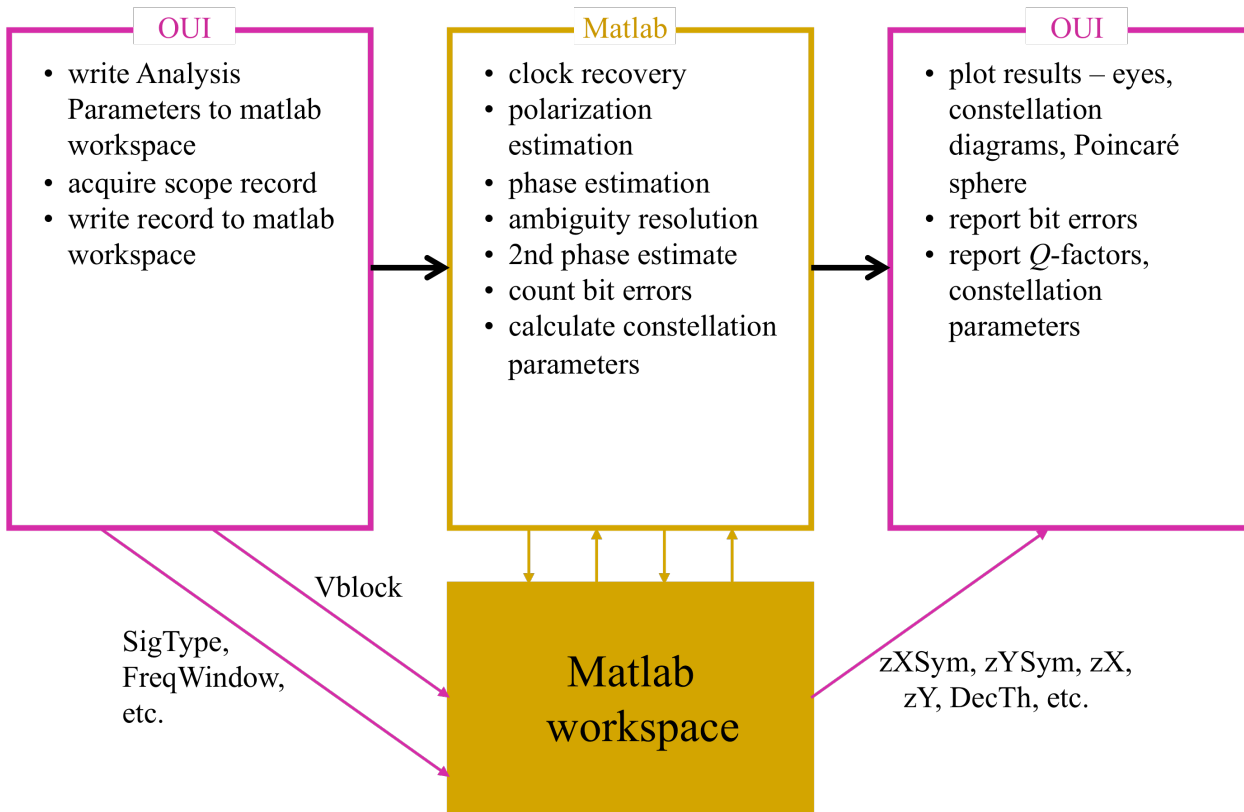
OUI

- write Analysis Parameters to matlab workspace
- acquire scope record
- write record to matlab workspace

Matlab

- clock recovery
- polarization estimation
- phase estimation
- ambiguity resolution
- 2nd phase estimate
- count bit errors
- calculate constellation parameters

OUI

- plot results – eyes, constellation diagrams, Poincaré sphere
- report bit errors
- report $Q$-factors, constellation parameters

Vblock

SigType, FreqWindow, etc.

Matlab workspace

zXSym, zYSym, zX, zY, DecTh, etc.